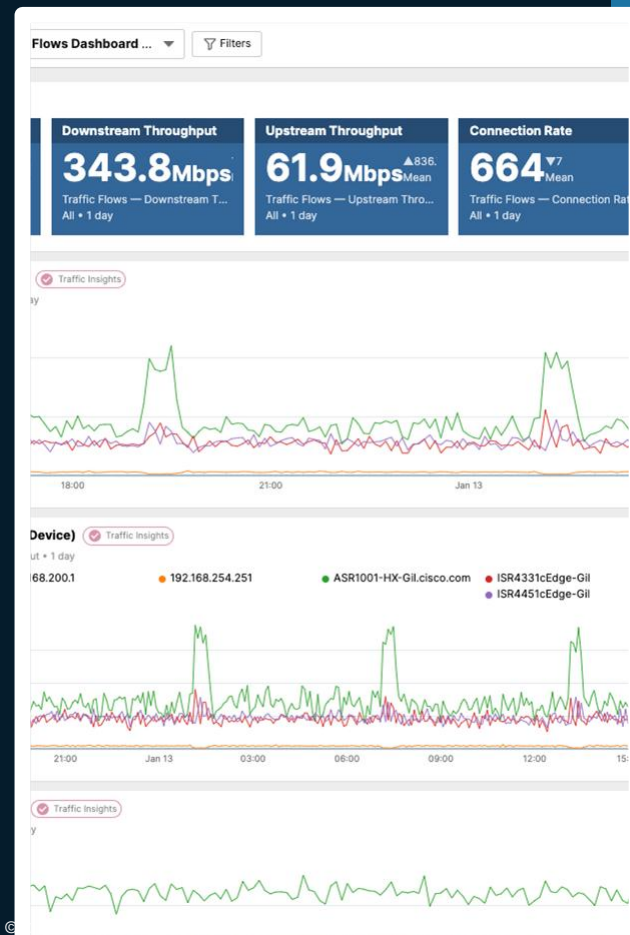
Flows Dashboard ...
Filters

Downstream Throughput
343.8Mbps
Traffic Flows — Downstream T...
All • 1 day

Upstream Throughput
61.9Mbps ▲836. Mean
Traffic Flows — Upstream Thro...
All • 1 day

Connection Rate
664 ▼7 Mean
Traffic Flows — Connection Ra
All • 1 day

Traffic Insights
ay

18:00
21:00
Jan 13

Device)
Traffic Insights
ut • 1 day
168.200.1
192.168.254.251
ASR1001-HX-Gil.cisco.com
ISR4331cEdge-Gil
ISR4451cEdge-Gil

21:00
Jan 13
03:00
06:00
09:00
12:00
15:

Traffic Insights
y

©